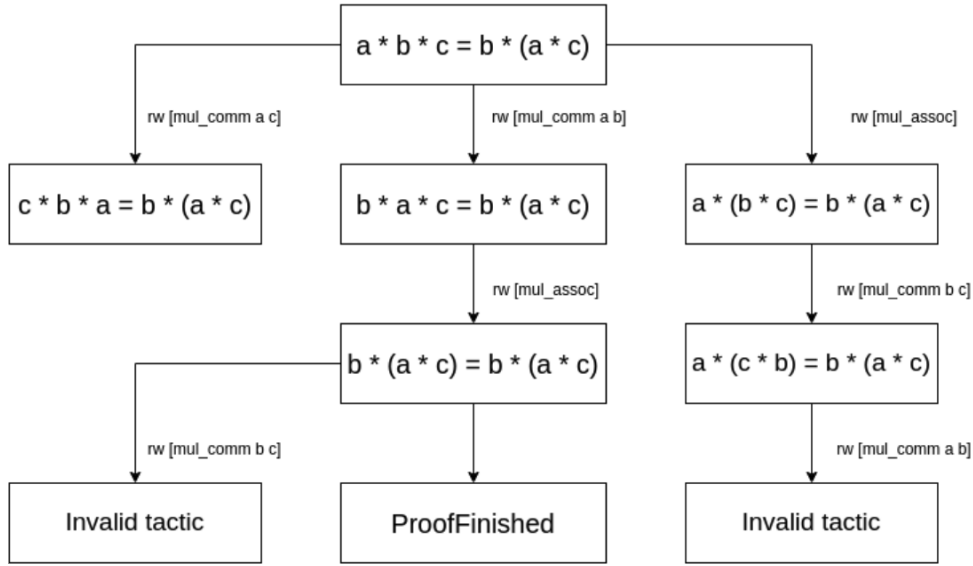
a * b * c = b * (a * c)

rw [mul_comm a c]

rw [mul_comm a b]

rw [mul_assoc]

c * b * a = b * (a * c)

b * a * c = b * (a * c)

a * (b * c) = b * (a * c)

rw [mul_assoc]

rw [mul_comm b c]

b * (a * c) = b * (a * c)

a * (c * b) = b * (a * c)

rw [mul_comm b c]

rw [mul_comm a b]

Invalid tactic

ProofFinished

Invalid tactic